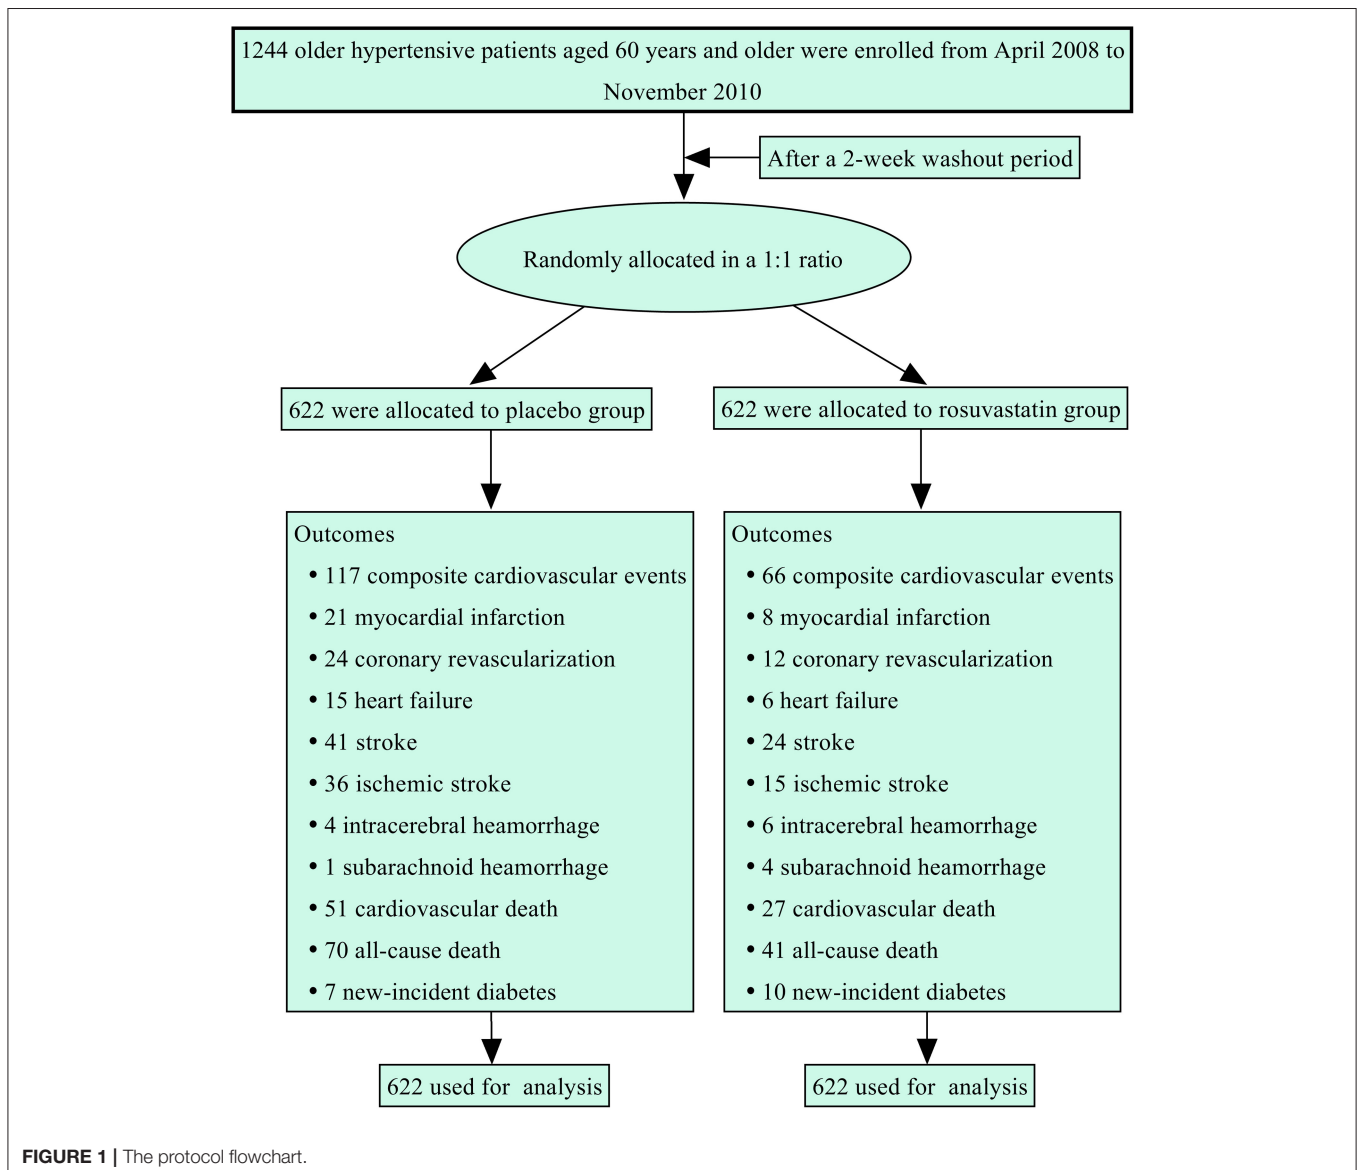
1244 older hypertensive patients aged 60 years and older were enrolled from April 2008 to November 2010

After a 2-week washout period

Randomly allocated in a 1:1 ratio

622 were allocated to placebo group

622 were allocated to rosuvastatin group

Outcomes
• 117 composite cardiovascular events
• 21 myocardial infarction
• 24 coronary revascularization
• 15 heart failure
• 41 stroke
• 36 ischemic stroke
• 4 intracerebral heamorrhage
• 1 subarachnoid heamorrhage
• 51 cardiovascular death
• 70 all-cause death
• 7 new-incident diabetes

Outcomes
• 66 composite cardiovascular events
• 8 myocardial infarction
• 12 coronary revascularization
• 6 heart failure
• 24 stroke
• 15 ischemic stroke
• 6 intracerebral heamorrhage
• 4 subarachnoid heamorrhage
• 27 cardiovascular death
• 41 all-cause death
• 10 new-incident diabetes

622 used for analysis

622 used for analysis

FIGURE 1 | The protocol flowchart.